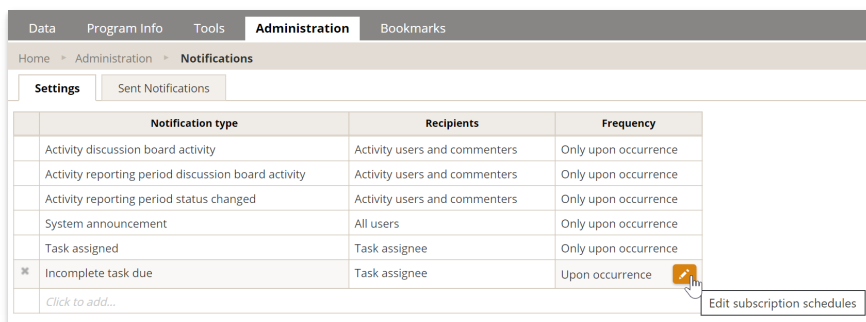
Data Program Info Tools Administration Bookmarks

Home ▸ Administration ▸ Notifications

Settings Sent Notifications

| | Notification type | Recipients | Frequency |
|---|---|---|---|
| | Activity discussion board activity | Activity users and commenters | Only upon occurrence |
| | Activity reporting period discussion board activity | Activity users and commenters | Only upon occurrence |
| | Activity reporting period status changed | Activity users and commenters | Only upon occurrence |
| | System announcement | All users | Only upon occurrence |
| | Task assigned | Task assignee | Only upon occurrence |
| ✖ | Incomplete task due | Task assignee | Upon occurrence |
| | Click to add... | | |

Edit subscription schedules